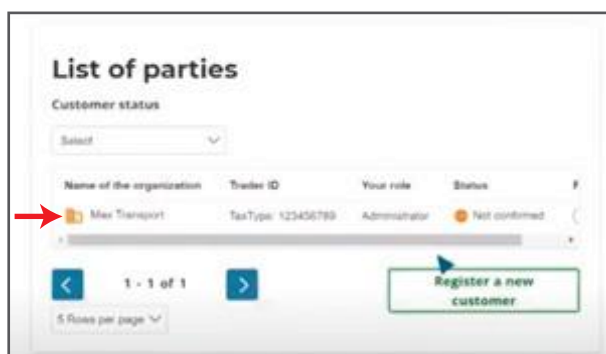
List of parties

Customer status

Select

| Name of the organization | Trader ID | Your role | Status |
|---|---|---|---|
| Max Transport | TaxType: 123456789 | Administrator | Not confirmed |

1 - 1 of 1

5 Rows per page

Register a new customer